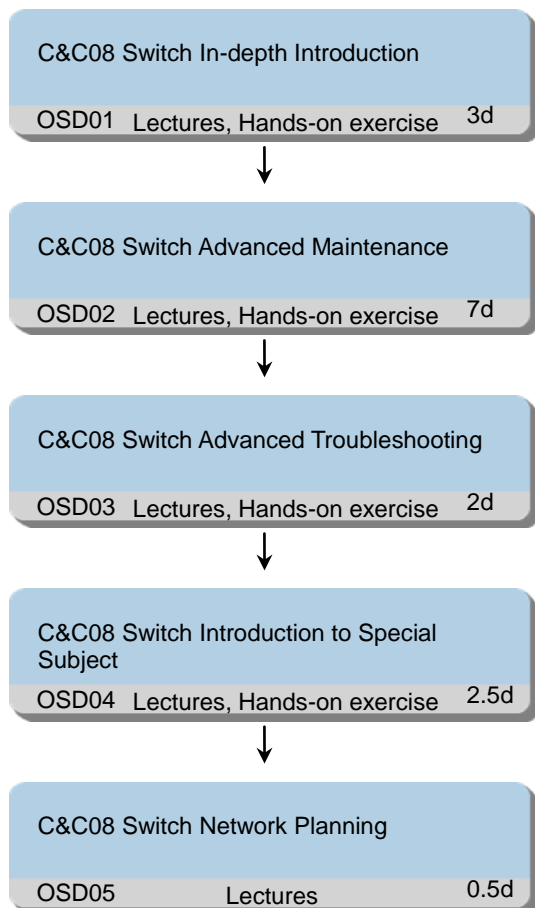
C&C08 Switch In-depth Introduction

OSD01 Lectures, Hands-on exercise 3d

C&C08 Switch Advanced Maintenance

OSD02 Lectures, Hands-on exercise 7d

C&C08 Switch Advanced Troubleshooting

OSD03 Lectures, Hands-on exercise 2d

C&C08 Switch Introduction to Special Subject

OSD04 Lectures, Hands-on exercise 2.5d

C&C08 Switch Network Planning

OSD05 Lectures 0.5d